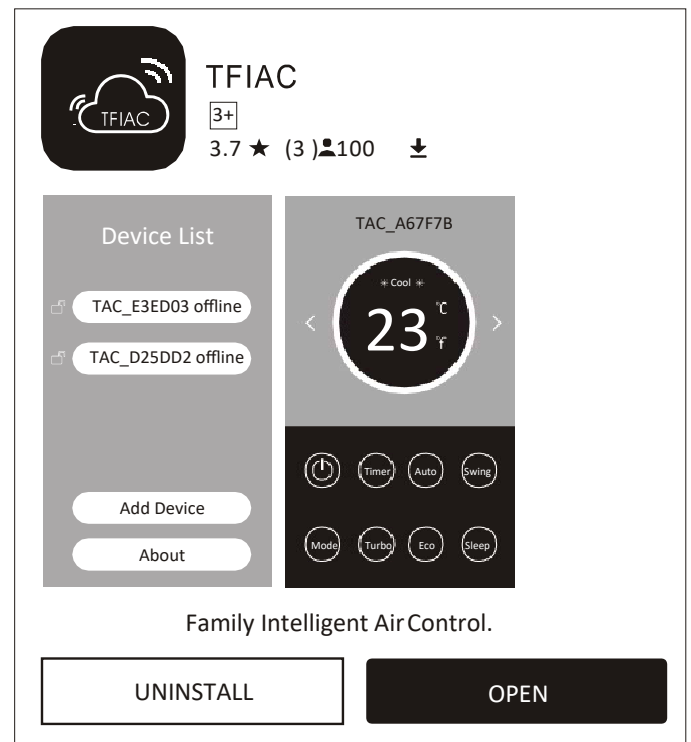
TFIAC

TFIAC
3+
3.7 ★ (3 )100

Device List
TAC_E3ED03 offline
TAC_D25DD2 offline
Add Device
About

TAC_A67F7B
Cool
23 ℃ ℉
Timer
Auto
Swing
Mode
Turbo
Eco
Sleep

Family Intelligent Air Control.

UNINSTALL
OPEN